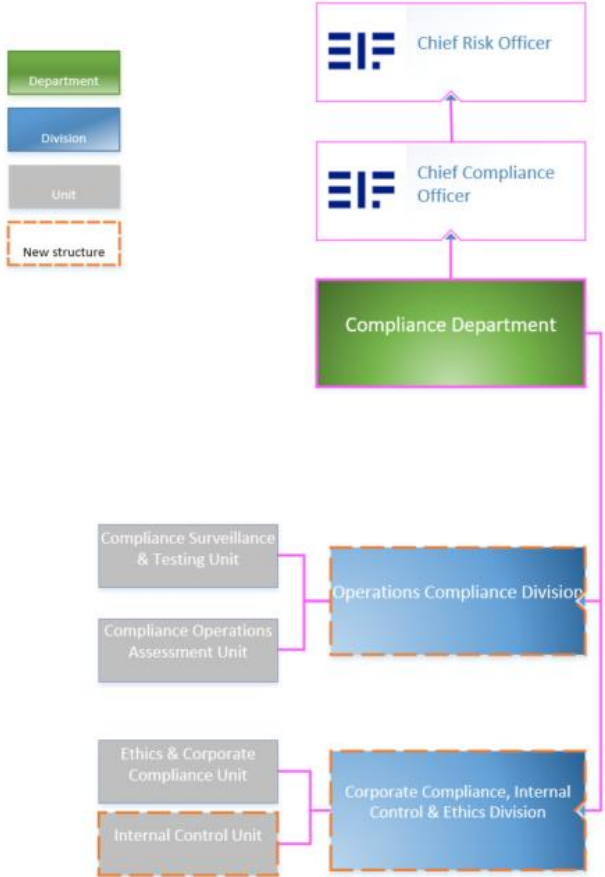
Department

Division

Unit

New structure

EIF Chief Risk Officer

EIF Chief Compliance Officer

Compliance Department

Compliance Surveillance & Testing Unit

Compliance Operations Assessment Unit

Operations Compliance Division

Ethics & Corporate Compliance Unit

Internal Control Unit

Corporate Compliance, Internal Control & Ethics Division